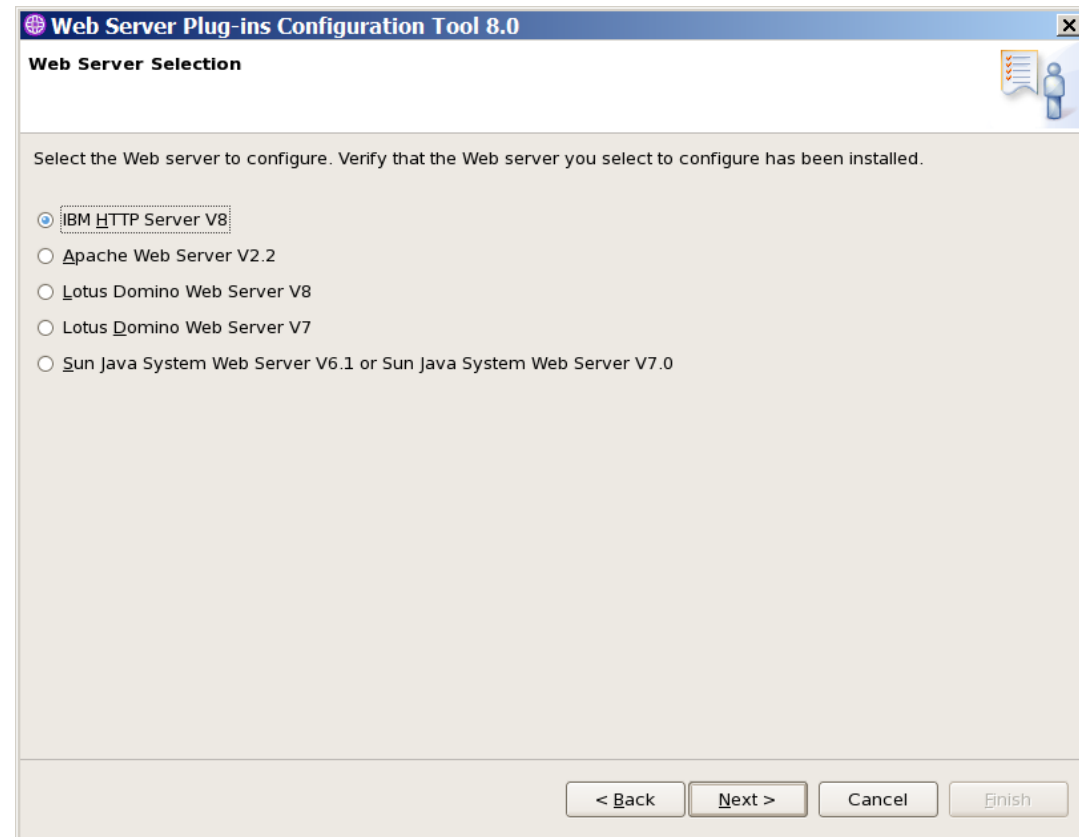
Web Server Plug-ins Configuration Tool 8.0

Web Server Selection

Select the Web server to configure. Verify that the Web server you select to configure has been installed.

IBM HTTP Server V8

Apache Web Server V2.2

Lotus Domino Web Server V8

Lotus Domino Web Server V7

Sun Java System Web Server V6.1 or Sun Java System Web Server V7.0

< Back | Next > | Cancel | Finish